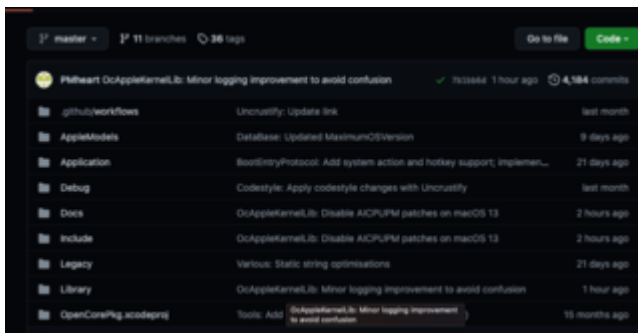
master ▾ 11 branches 36 tags Go to file Code ▾

PMheart OcAppleKernelLib: Minor logging improvement to avoid confusion ✓ 7633664 1 hour ago 4,184 commits

| | | |
|---|---|---|
| .github/workflows | Uncrustify: Update link | last month |
| AppleModels | DataBase: Updated MaximumOSVersion | 9 days ago |
| Application | BootEntryProtocol: Add system action and hotkey support; implemen... | 21 days ago |
| Debug | Codestyle: Apply codestyle changes with Uncrustify | last month |
| Docs | OcAppleKernelLib: Disable AICPUPM patches on macOS 13 | 2 hours ago |
| Include | OcAppleKernelLib: Disable AICPUPM patches on macOS 13 | 2 hours ago |
| Legacy | Various: Static string optimisations | 21 days ago |
| Library | OcAppleKernelLib: Minor logging improvement to avoid confusion | 1 hour ago |
| OpenCorePkg.xcodeproj | Tools: Add | 15 months ago |

OcAppleKernelLib: Minor logging improvement to avoid confusion